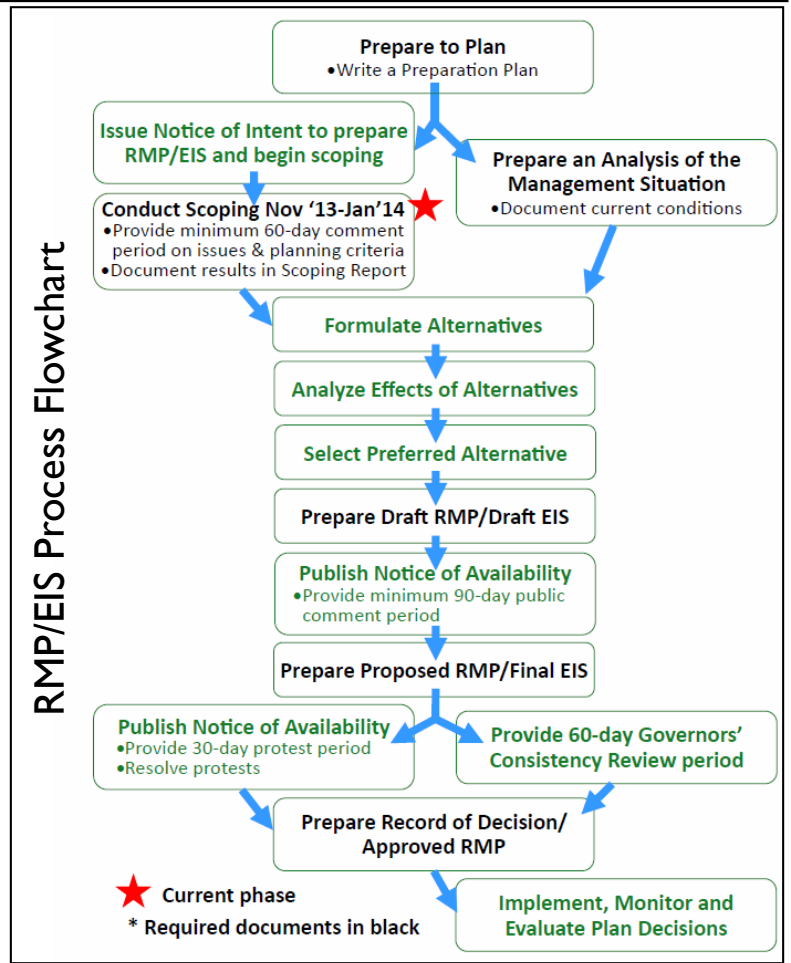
RMP/EIS Process Flowchart

Prepare to Plan
•Write a Preparation Plan

Issue Notice of Intent to prepare RMP/EIS and begin scoping

Prepare an Analysis of the Management Situation
•Document current conditions

Conduct Scoping Nov '13-Jan'14
•Provide minimum 60-day comment period on issues & planning criteria
•Document results in Scoping Report

Formulate Alternatives

Analyze Effects of Alternatives

Select Preferred Alternative

Prepare Draft RMP/Draft EIS

Publish Notice of Availability
•Provide minimum 90-day public comment period

Prepare Proposed RMP/Final EIS

Publish Notice of Availability
•Provide 30-day protest period
•Resolve protests

Provide 60-day Governors' Consistency Review period

Prepare Record of Decision/ Approved RMP

Implement, Monitor and Evaluate Plan Decisions

Current phase
* Required documents in black